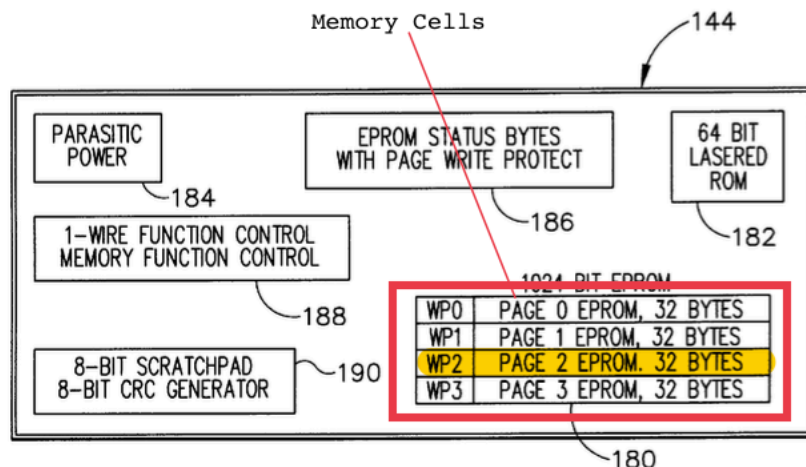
Memory Cells

144

PARASITIC POWER

184

EPROM STATUS BYTES WITH PAGE WRITE PROTECT

186

64 BIT LASERED ROM

182

1-WIRE FUNCTION CONTROL MEMORY FUNCTION CONTROL

188

1024 BIT EPROM

| WP0 | PAGE 0 EPROM, 32 BYTES |
|---|---|
| WP1 | PAGE 1 EPROM, 32 BYTES |
| WP2 | PAGE 2 EPROM. 32 BYTES |
| WP3 | PAGE 3 EPROM, 32 BYTES |

8-BIT SCRATCHPAD 8-BIT CRC GENERATOR

190

180